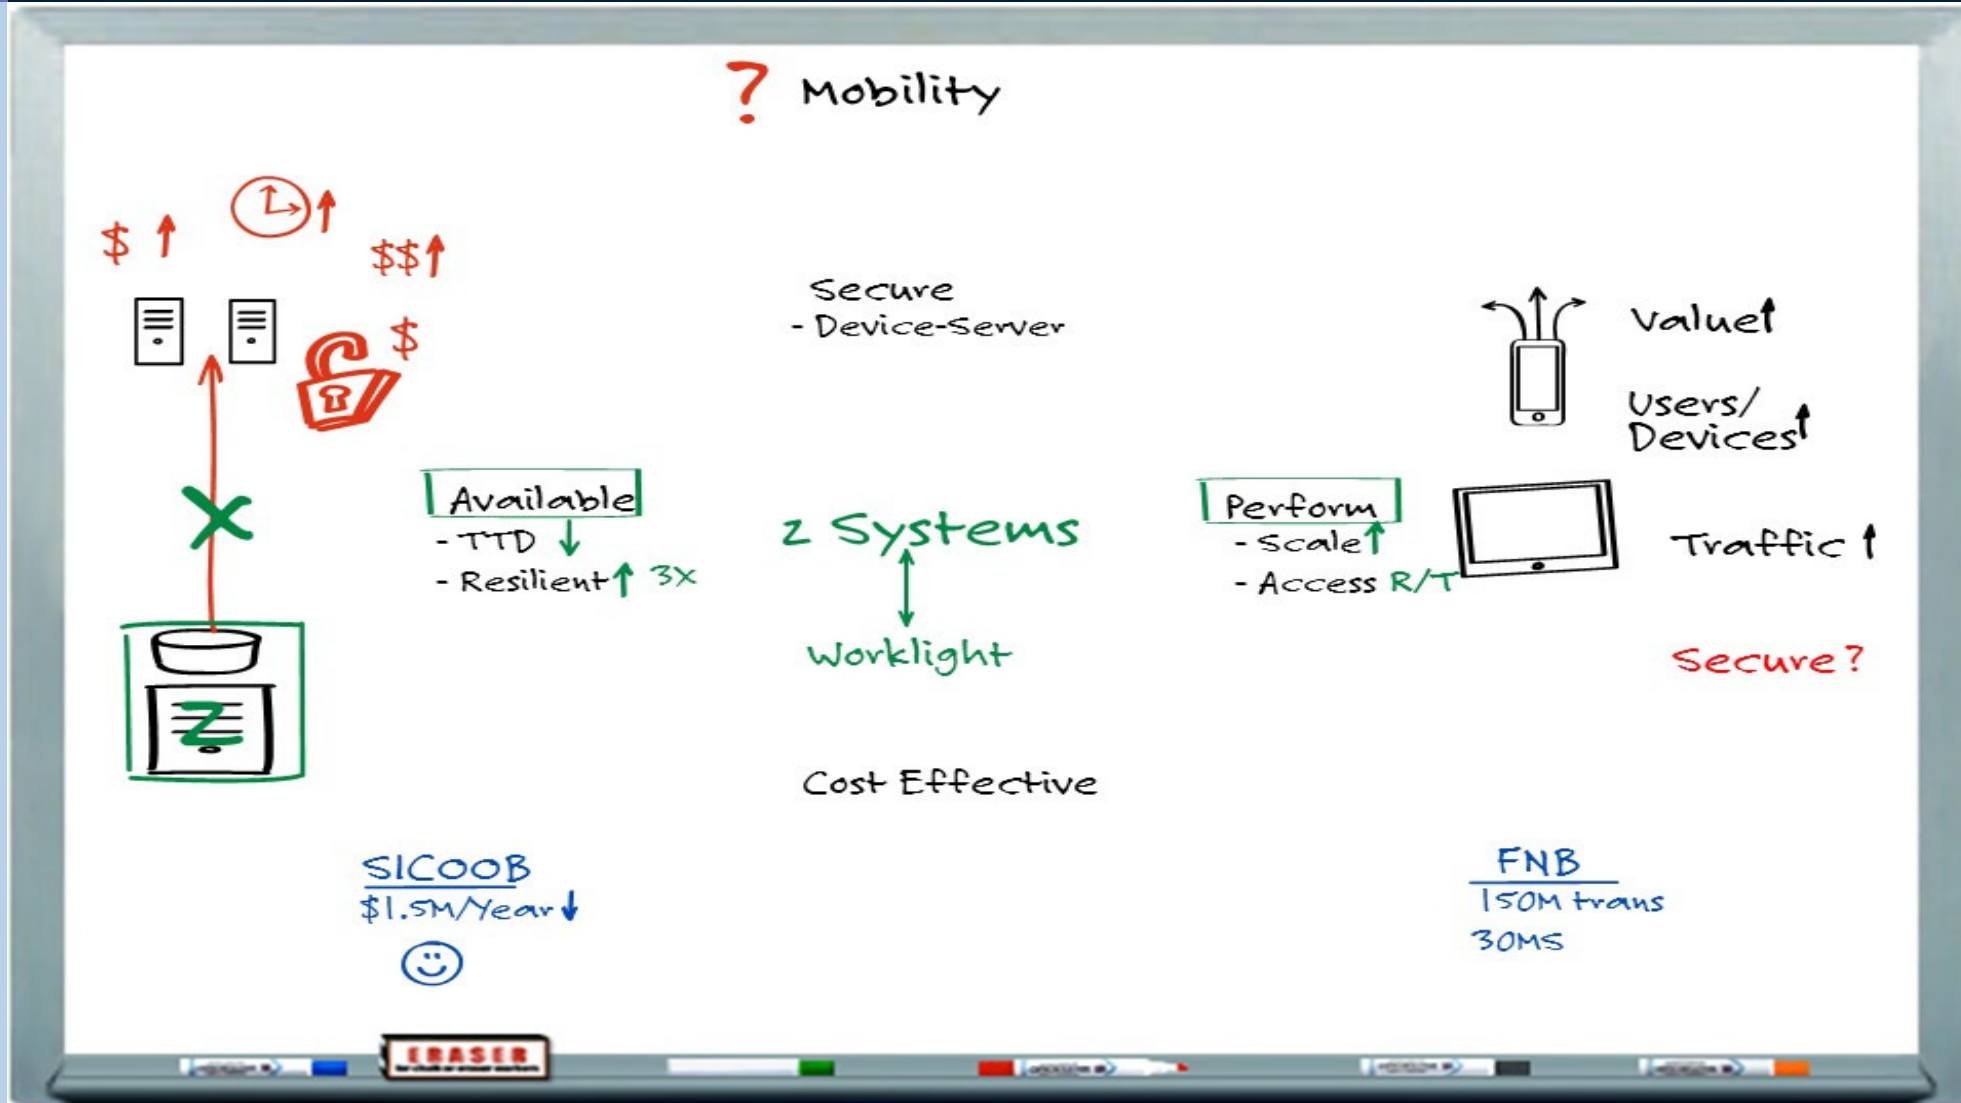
? Mobility

$ ↑ ↑ $$↑

$

Secure
- Device-Server

Value↑

Users/ Devices↑

Available
- TTD ↓
- Resilient ↑ 3X

z Systems

Worklight

Perform
- Scale ↑
- Access R/T

Traffic ↑

Secure ?

Z

Cost Effective

SICOOB
$1.5M/Year ↓

FNB
150M trans
30MS

ERASER